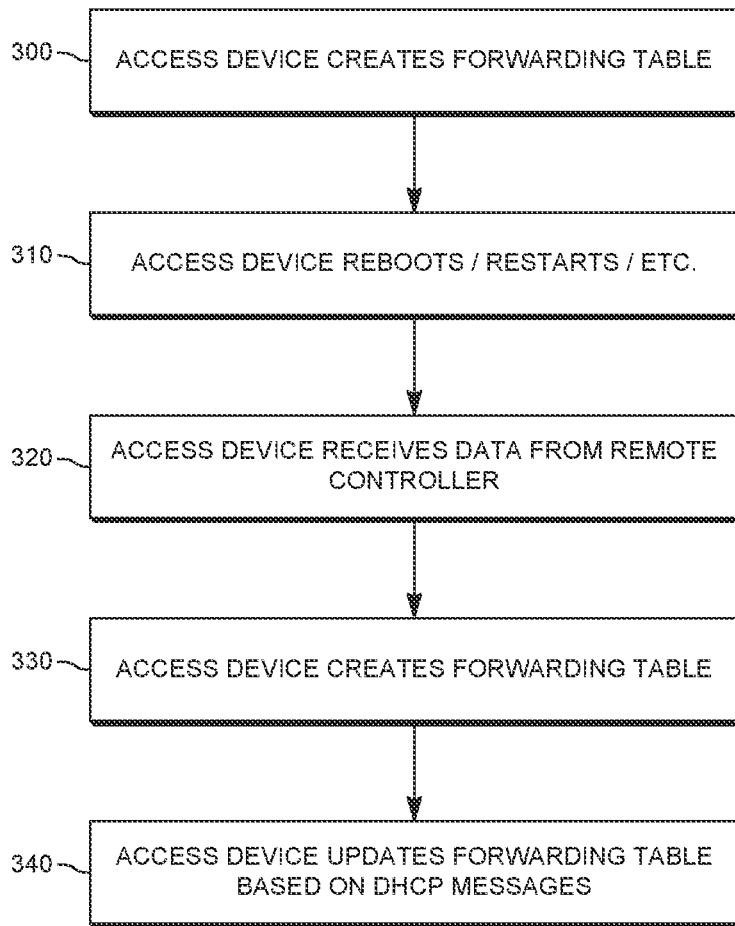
300
ACCESS DEVICE CREATES FORWARDING TABLE

310
ACCESS DEVICE REBOOTS / RESTARTS / ETC.

320
ACCESS DEVICE RECEIVES DATA FROM REMOTE CONTROLLER

330
ACCESS DEVICE CREATES FORWARDING TABLE

340
ACCESS DEVICE UPDATES FORWARDING TABLE BASED ON DHCP MESSAGES